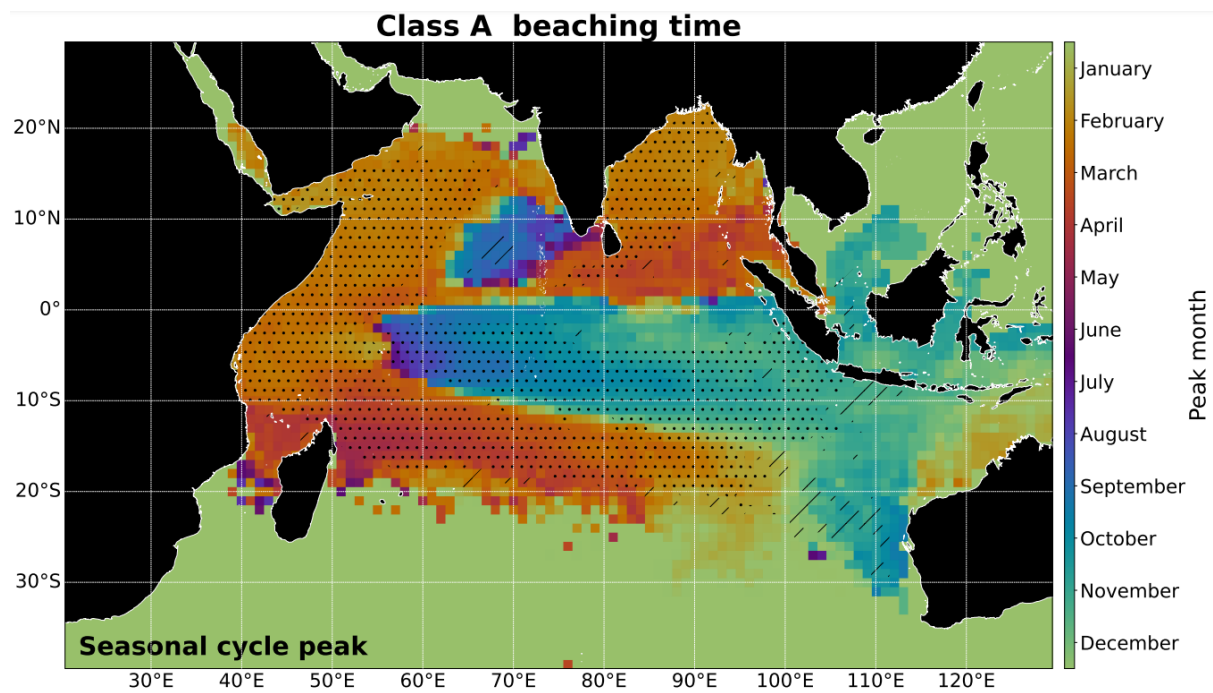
Class A beaching time

20°N
10°N
0°
10°S
20°S
30°S

30°E 40°E 50°E 60°E 70°E 80°E 90°E 100°E 110°E 120°E

Seasonal cycle peak

January
February
March
April
May
June
July
August
September
October
November
December

Peak month